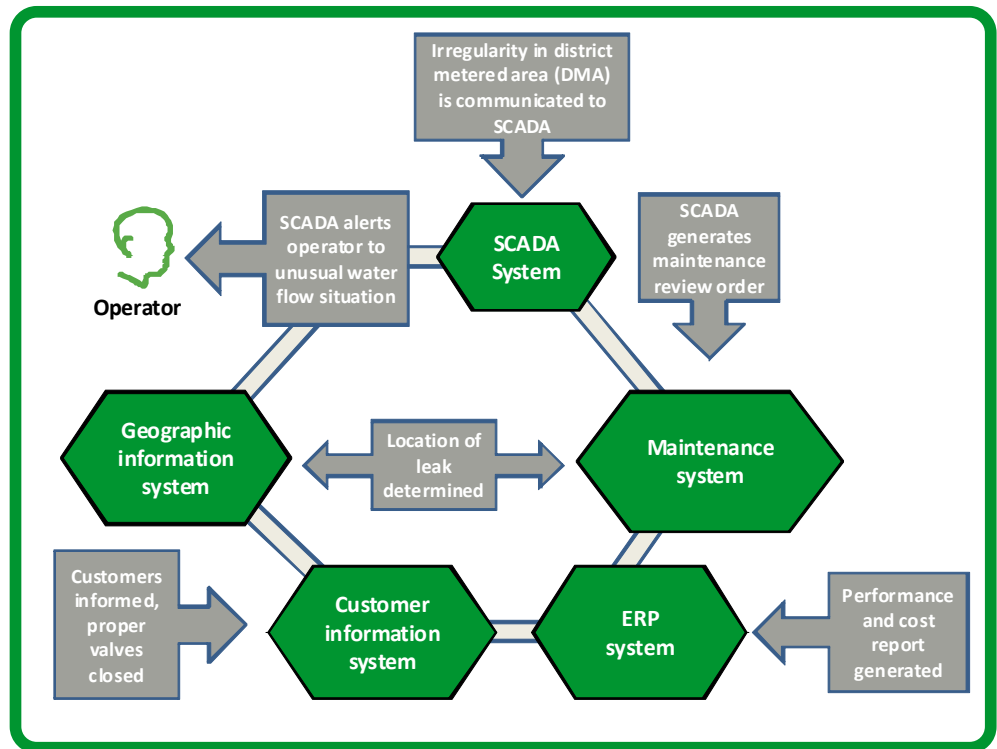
Irregularity in district metered area (DMA) is communicated to SCADA

SCADA alerts operator to unusual water flow situation

Operator

SCADA System

SCADA generates maintenance review order

Geographic information system

Location of leak determined

Maintenance system

Customers informed, proper valves closed

Customer information system

ERP system

Performance and cost report generated